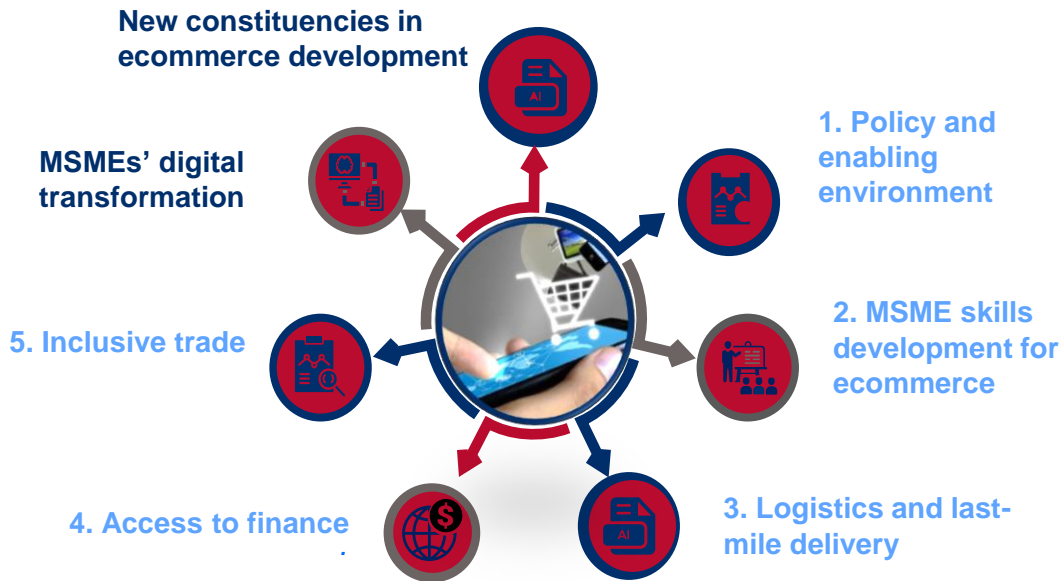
New constituencies in ecommerce development

AI

1. Policy and enabling environment

MSMEs' digital transformation

2. MSME skills development for ecommerce

5. Inclusive trade

4. Access to finance

$

AI

3. Logistics and last-mile delivery